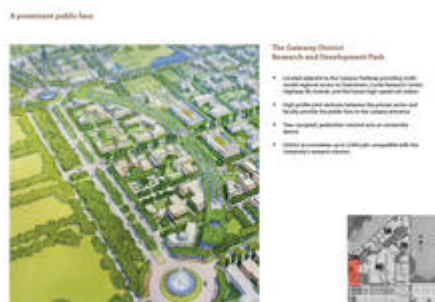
A prominent public face

The Gateway District
Research and Development Park

• Located adjacent to the Campus Parkway providing multi-modal regional access to Downtown, Castle Research Center, Highway 99, Fresno, and the future high-speed rail station

• High-profile joint ventures between the private sector and faculty provide the public face to the campus entrance

• New campus, pedestrian-oriented mix-use character districts

• District accomodates up to 2,000 jobs compatible with the University's research mission